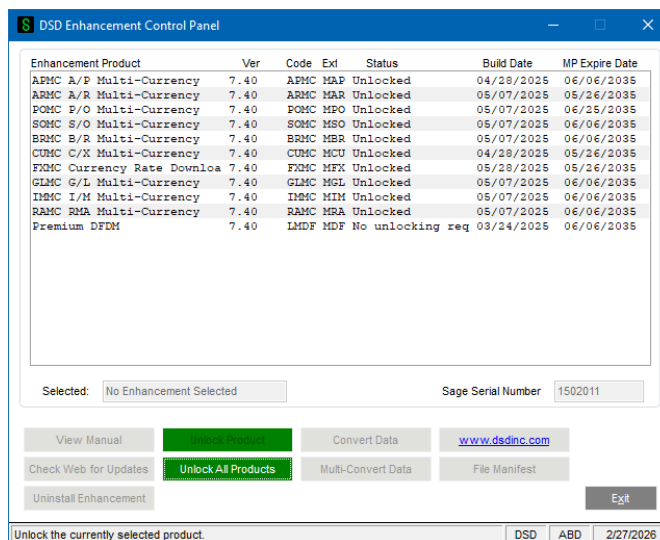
DSD Enhancement Control Panel

| Enhancement Product | Ver | Code | Ext | Status | Build Date | MP Expire Date |
|---|---|---|---|---|---|---|
| APMC A/P Multi-Currency | 7.40 | APMC | MAP | Unlocked | 04/28/2025 | 06/06/2035 |
| ARMC A/R Multi-Currency | 7.40 | ARMC | MAR | Unlocked | 05/07/2025 | 05/26/2035 |
| POMC P/O Multi-Currency | 7.40 | POMC | MPO | Unlocked | 05/07/2025 | 06/25/2035 |
| SOMC S/O Multi-Currency | 7.40 | SOMC | MSO | Unlocked | 05/07/2025 | 06/06/2035 |
| BRMC B/R Multi-Currency | 7.40 | BRMC | MBR | Unlocked | 05/07/2025 | 06/06/2035 |
| CUMC C/X Multi-Currency | 7.40 | CUMC | MCU | Unlocked | 04/28/2025 | 05/26/2035 |
| FXMC Currency Rate Downloa | 7.40 | FXMC | MFX | Unlocked | 05/28/2025 | 05/26/2035 |
| GLMC G/L Multi-Currency | 7.40 | GLMC | MGL | Unlocked | 05/07/2025 | 06/06/2035 |
| IMMC I/M Multi-Currency | 7.40 | IMMC | MIM | Unlocked | 05/07/2025 | 06/06/2035 |
| RAMC RMA Multi-Currency | 7.40 | RAMC | MRA | Unlocked | 05/07/2025 | 06/06/2035 |
| Premium DFDM | 7.40 | LMDF | MDF | No unlocking req | 03/24/2025 | 06/06/2035 |

Selected: No Enhancement Selected

Sage Serial Number 1502011

View Manual
Unlock Product
Convert Data
www.dsdinc.com
Check Web for Updates
Unlock All Products
Multi-Convert Data
File Manifest
Uninstall Enhancement
Exit

Unlock the currently selected product.
DSD
ABD
2/27/2026